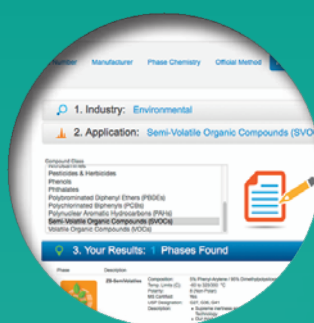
Number Manufacturer Phase Chemistry Official Method

1. Industry: Environmental

2. Application: Semi-Volatile Organic Compounds (SVOC

Compound Class
Pesticides & Herbicides
Phenols
Phthalates
Polybrominated Diphenyl Ethers (PBDEs)
Polychlorinated Biphenyls (PCBs)
Polynuclear Aromatic Hydrocarbons (PAHs)
Semi-Volatile Organic Compounds (SVOCs)
Volatile Organic Compounds (VOCs)

3. Your Results: 1 Phases Found

Phase Description
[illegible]
Composition: 5% Phenyl-Arylene / 95% Dimethylpolysiloxane
Temp. Limits (C): -60 to 325/350 °C
Polarity: 8 (Non Polar)
MS Certified: Yes
USP Designation: G27, G36, G41
Description: Supreme inertness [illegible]
Technology
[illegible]